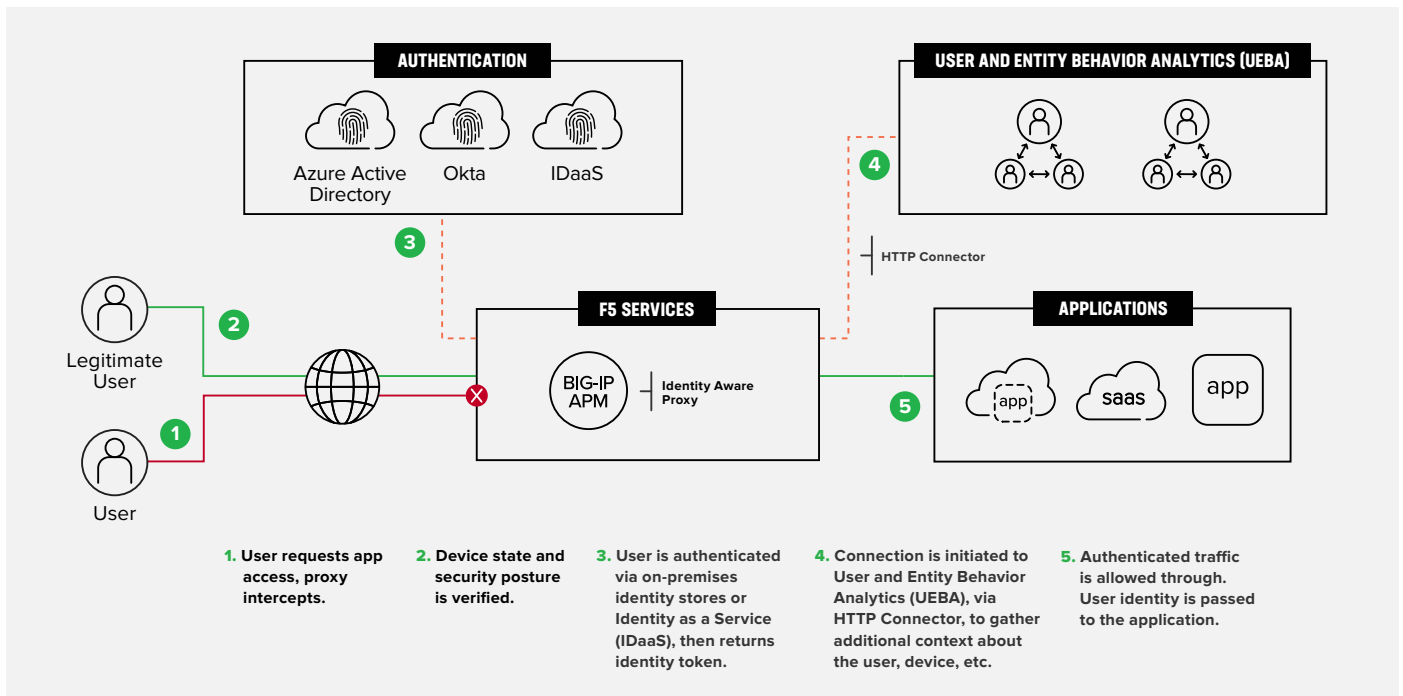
AUTHENTICATION

Azure Active Directory

Okta

IDaaS

USER AND ENTITY BEHAVIOR ANALYTICS (UEBA)

4

3

HTTP Connector

2

Legitimate User

F5 SERVICES

BIG-IP APM

Identity Aware Proxy

APPLICATIONS

app

saas

app

1

5

User

1. User requests app access, proxy intercepts.

2. Device state and security posture is verified.

3. User is authenticated via on-premises identity stores or Identity as a Service (IDaaS), then returns identity token.

4. Connection is initiated to User and Entity Behavior Analytics (UEBA), via HTTP Connector, to gather additional context about the user, device, etc.

5. Authenticated traffic is allowed through. User identity is passed to the application.